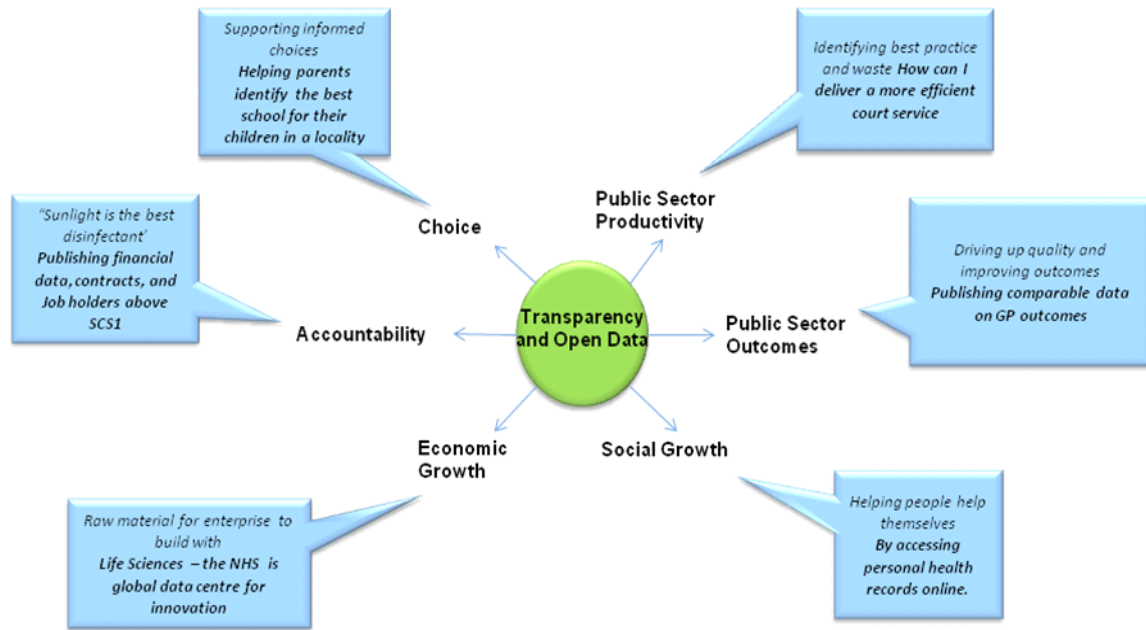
Supporting informed choices
Helping parents identify the best school for their children in a locality

Identifying best practice and waste How can I deliver a more efficient court service

Choice

Public Sector Productivity

'Sunlight is the best disinfectant'
Publishing financial data, contracts, and Job holders above SCS1

Driving up quality and improving outcomes
Publishing comparable data on GP outcomes

Accountability

Transparency and Open Data

Public Sector Outcomes

Economic Growth

Social Growth

Raw material for enterprise to build with
Life Sciences – the NHS is global data centre for innovation

Helping people help themselves
By accessing personal health records online.